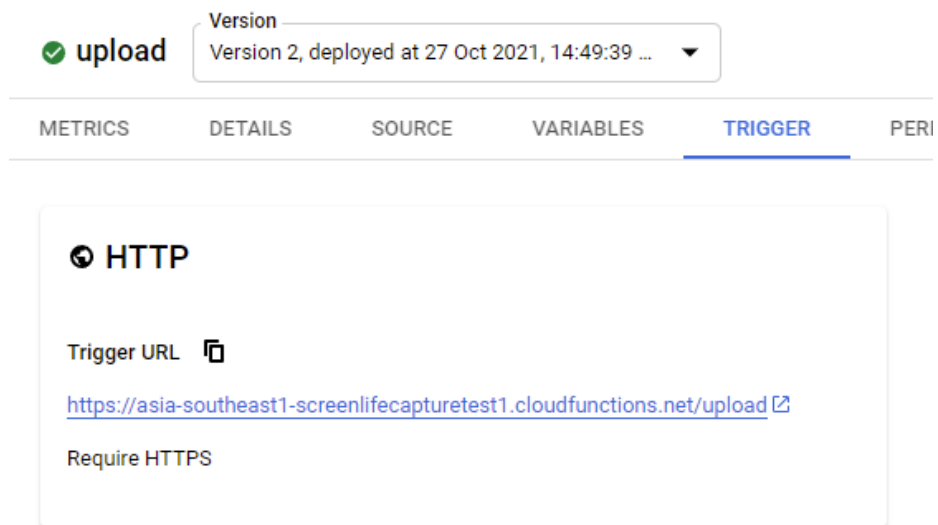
upload

Version
Version 2, deployed at 27 Oct 2021, 14:49:39 ...

METRICS DETAILS SOURCE VARIABLES TRIGGER PER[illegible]

HTTP

Trigger URL

https://asia-southeast1-screenlifecapturetest1.cloudfunctions.net/upload

Require HTTPS